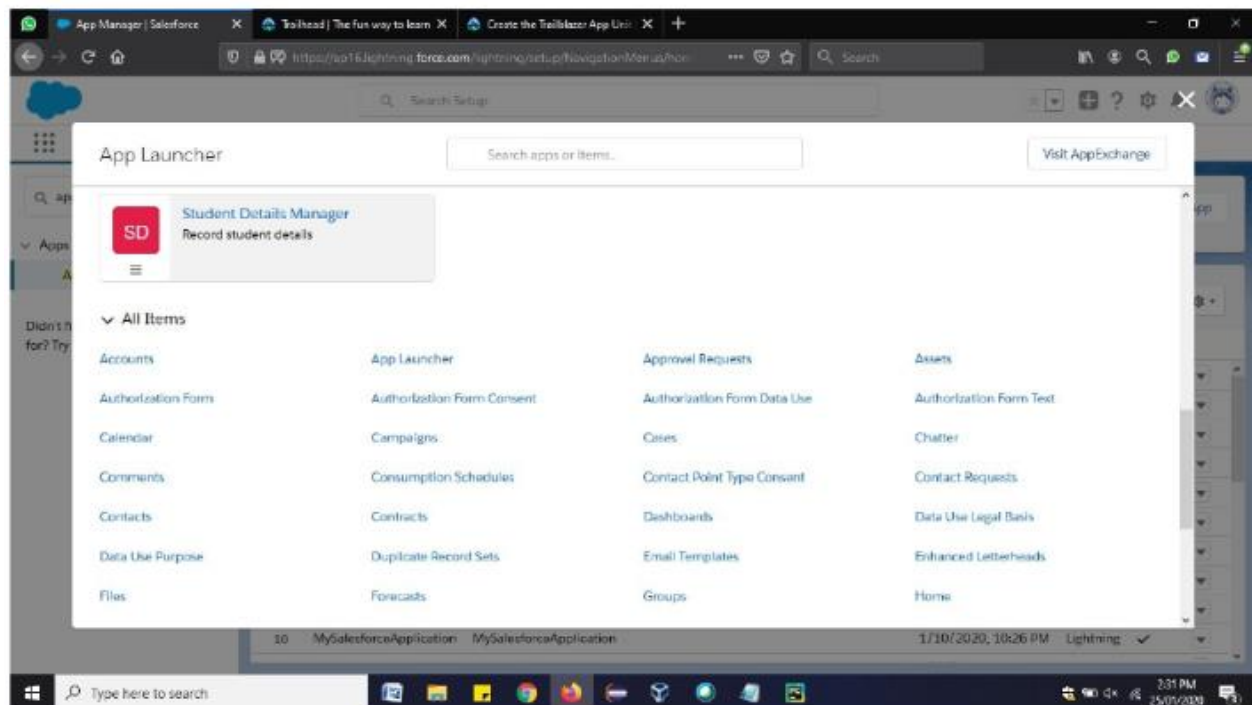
App Manager | Salesforce
Trailhead | The fun way to learn
Create the Trailblazer App Unit

https://ap16.lightning.force.com/lightning/setup/NavigationMenus/hom
Search

Search Setup

App Launcher
Search apps or items...
Visit AppExchange

SD
Student Details Manager
Record student details

All Items

| | | | |
|---|---|---|---|
| Accounts | App Launcher | Approval Requests | Assets |
| Authorization Form | Authorization Form Consent | Authorization Form Data Use | Authorization Form Text |
| Calendar | Campaigns | Cases | Chatter |
| Comments | Consumption Schedules | Contact Point Type Consent | Contact Requests |
| Contacts | Contracts | Dashboards | Data Use Legal Basis |
| Data Use Purpose | Duplicate Record Sets | Email Templates | Enhanced Letterheads |
| Files | Forecasts | Groups | Home |

Q ap
Apps
A
Didn't f
for? Try

10 MySalesforceApplication MySalesforceApplication 1/10/2020, 10:26 PM Lightning

Type here to search
2:31 PM
25/01/2020